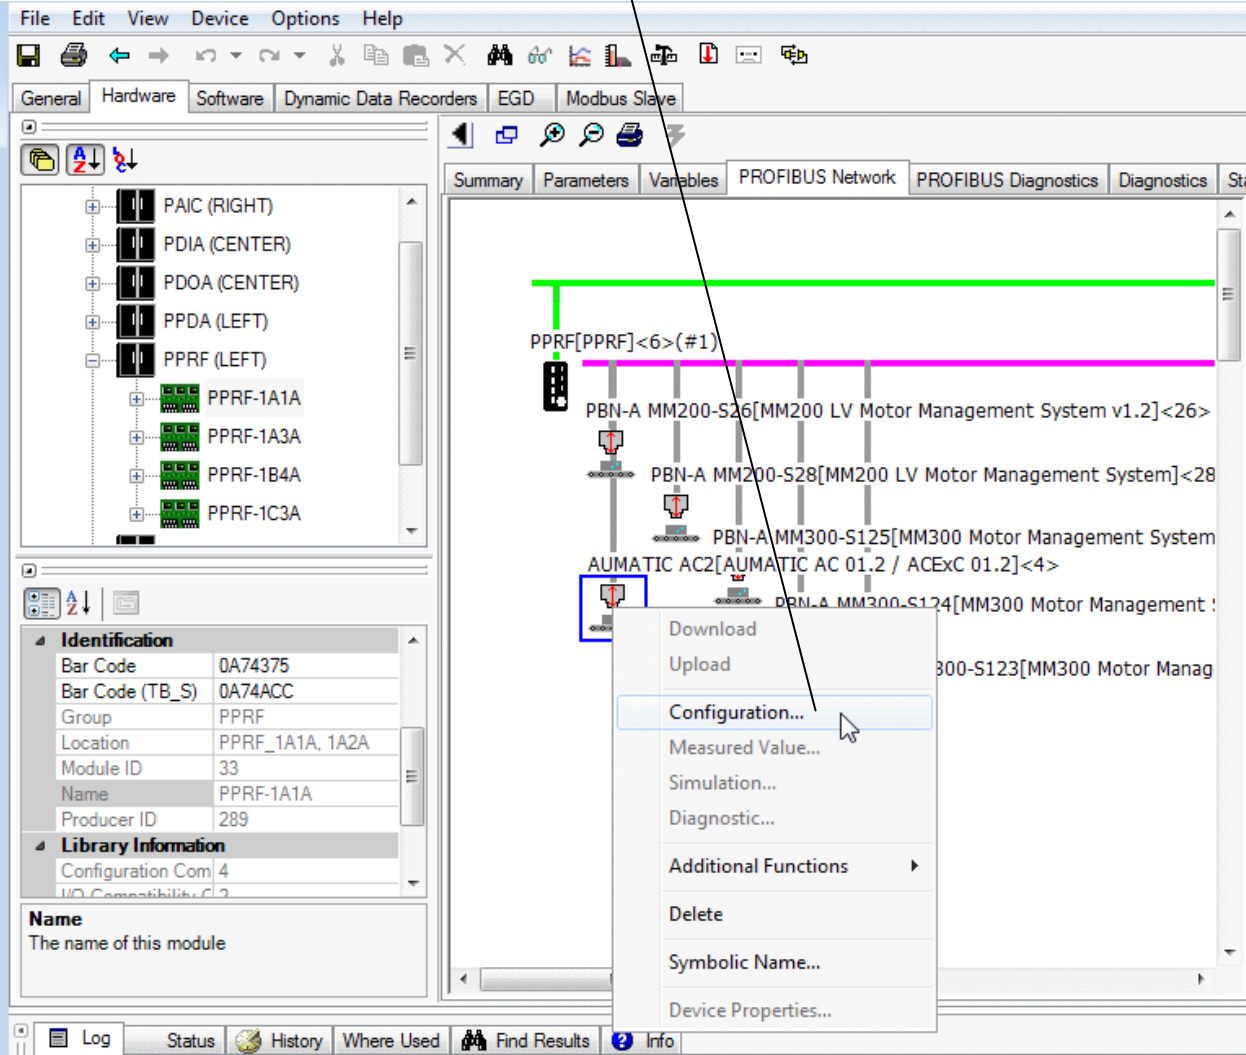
File Edit View Device Options Help

General Hardware Software Dynamic Data Recorders EGD Modbus Slave

Summary Parameters Variables PROFIBUS Network PROFIBUS Diagnostics Diagnostics Sta

PAIC (RIGHT)
PDIA (CENTER)
PDOA (CENTER)
PPDA (LEFT)
PPRF (LEFT)
PPRF-1A1A
PPRF-1A3A
PPRF-1B4A
PPRF-1C3A

PPRF[PPRF]<6>(#1)
PBN-A MM200-S26[MM200 LV Motor Management System v1.2]<26>
PBN-A MM200-S28[MM200 LV Motor Management System]<28
PBN-A MM300-S125[MM300 Motor Management System
AUMATIC AC2[AUMATIC AC 01.2 / ACExC 01.2]<4>
PBN-A MM300-S124[MM300 Motor Management
300-S123[MM300 Motor Manag

Download
Upload
Configuration...
Measured Value...
Simulation...
Diagnostic...
Additional Functions
Delete
Symbolic Name...
Device Properties...

| Identification | |
|---|---|
| Bar Code | 0A74375 |
| Bar Code (TB_S) | 0A74ACC |
| Group | PPRF |
| Location | PPRF_1A1A, 1A2A |
| Module ID | 33 |
| Name | PPRF-1A1A |
| Producer ID | 289 |
| Library Information | |
| Configuration Com | 4 |
| I/O Compatibility C | 2 |

Name
The name of this module

Log Status History Where Used Find Results Info